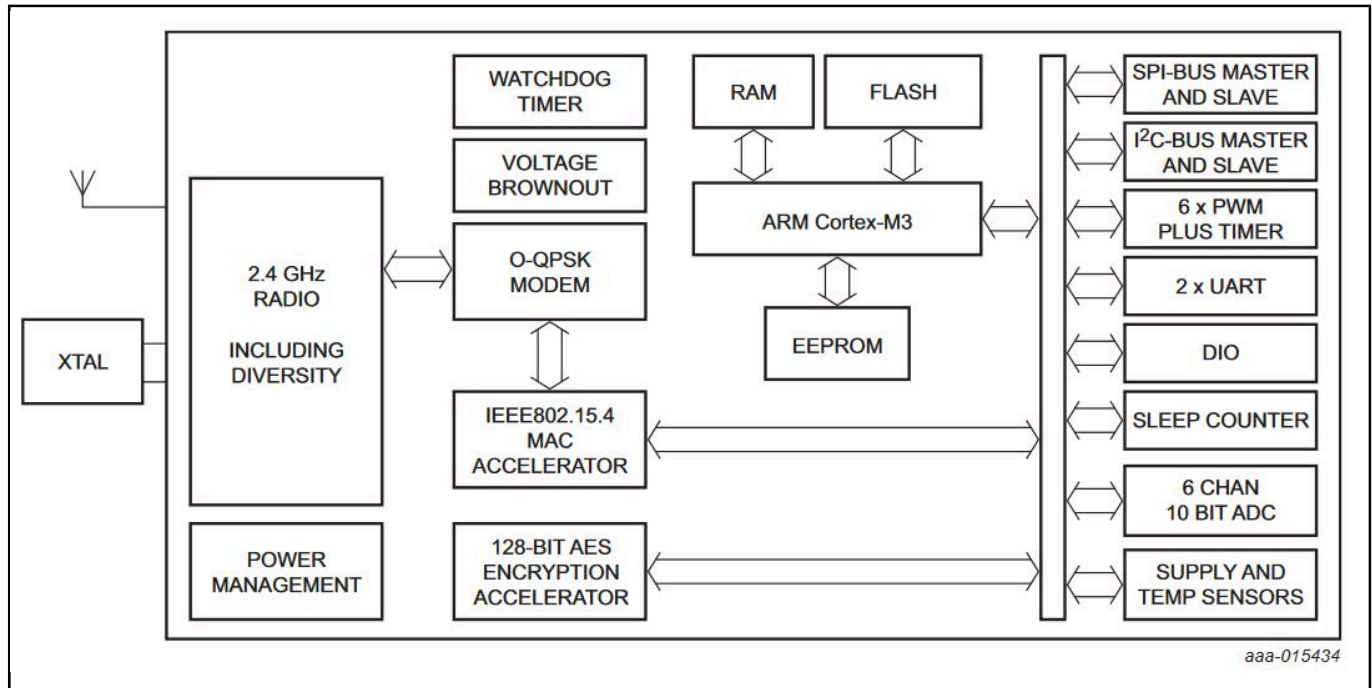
WATCHDOG TIMER

VOLTAGE BROWNOUT

RAM

FLASH

ARM Cortex-M3

EEPROM

SPI-BUS MASTER AND SLAVE

I$^2$C-BUS MASTER AND SLAVE

6 x PWM PLUS TIMER

2 x UART

DIO

SLEEP COUNTER

6 CHAN 10 BIT ADC

SUPPLY AND TEMP SENSORS

XTAL

2.4 GHz RADIO

INCLUDING DIVERSITY

O-QPSK MODEM

IEEE802.15.4 MAC ACCELERATOR

POWER MANAGEMENT

128-BIT AES ENCRYPTION ACCELERATOR

aaa-015434